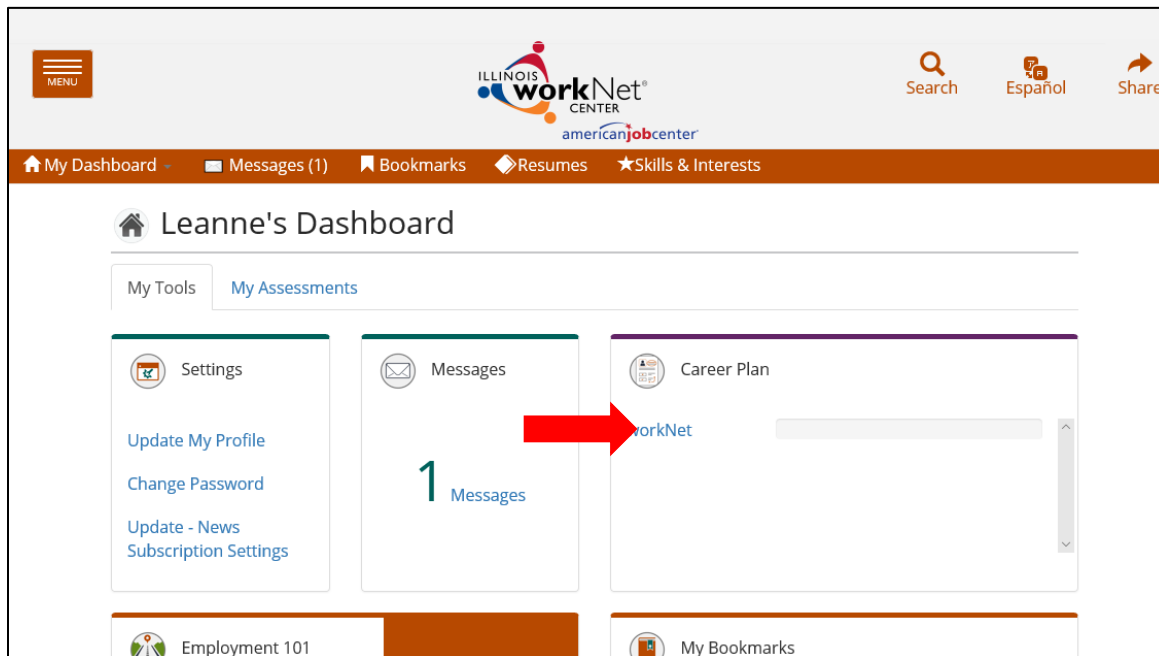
MENU

ILLINOIS workNet CENTER
americanjobcenter

Search
Español
Share

My Dashboard
Messages (1)
Bookmarks
Resumes
Skills & Interests

Leanne's Dashboard

My Tools
My Assessments

Settings

Update My Profile

Change Password

Update - News Subscription Settings

Messages

1 Messages

Career Plan

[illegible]orkNet

Employment 101

My Bookmarks